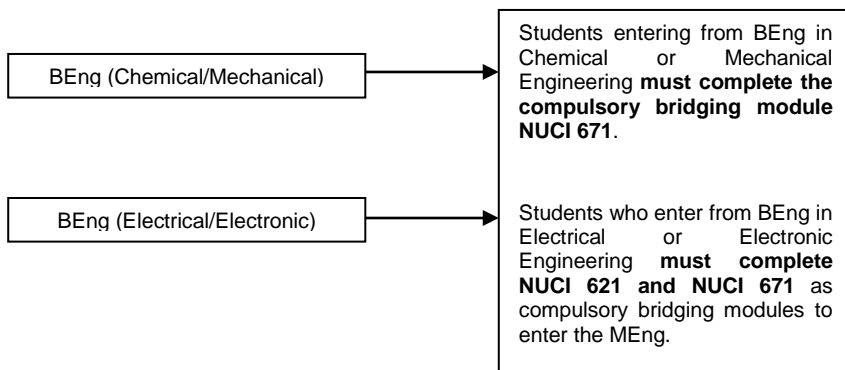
BEng (Chemical/Mechanical)

Students entering from BEng in Chemical or Mechanical Engineering **must complete the compulsory bridging module NUCI 671**.

BEng (Electrical/Electronic)

Students who enter from BEng in Electrical or Electronic Engineering **must complete NUCI 621 and NUCI 671** as compulsory bridging modules to enter the MEng.